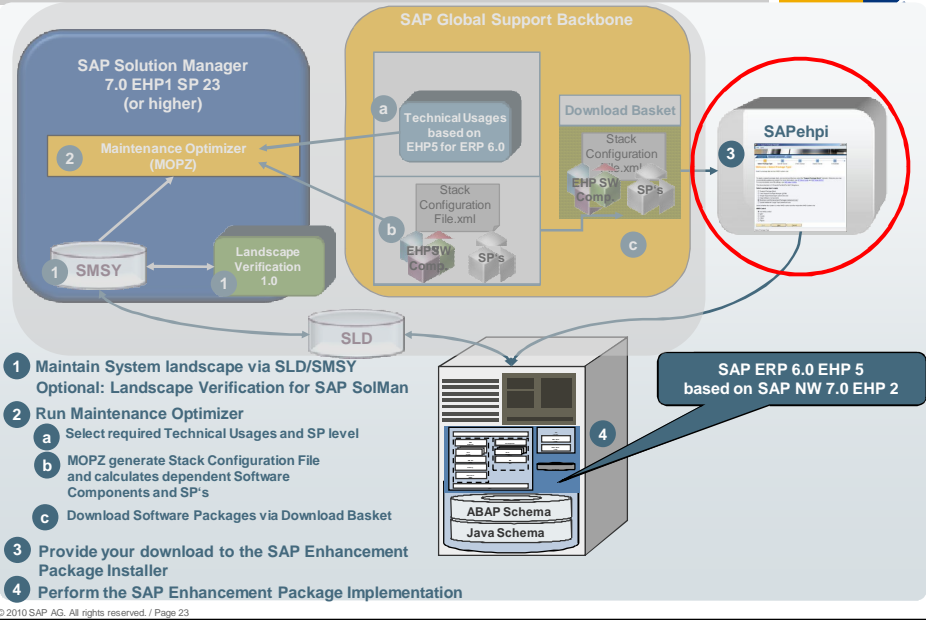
SAP Solution Manager 7.0 EHP1 SP 23 (or higher)

2 Maintenance Optimizer (MOPZ)

1 SMSY

Landscape Verification 1.0
1

SAP Global Support Backbone

a Technical Usages based on EHP5 for ERP 6.0

b Stack Configuration File.xml

EHP SW Comp.

SP's

Download Basket

Stack Configuration File.xml

EHP SW Comp.

SP's

c

3 SAPehpi

SLD

4

ABAP Schema
Java Schema

SAP ERP 6.0 EHP 5 based on SAP NW 7.0 EHP 2

1 Maintain System landscape via SLD/SMSY
Optional: Landscape Verification for SAP SolMan

2 Run Maintenance Optimizer
a Select required Technical Usages and SP level
b MOPZ generate Stack Configuration File and calculates dependent Software Components and SP's
c Download Software Packages via Download Basket

3 Provide your download to the SAP Enhancement Package Installer

4 Perform the SAP Enhancement Package Implementation

© 2010 SAP AG. All rights reserved. / Page 23